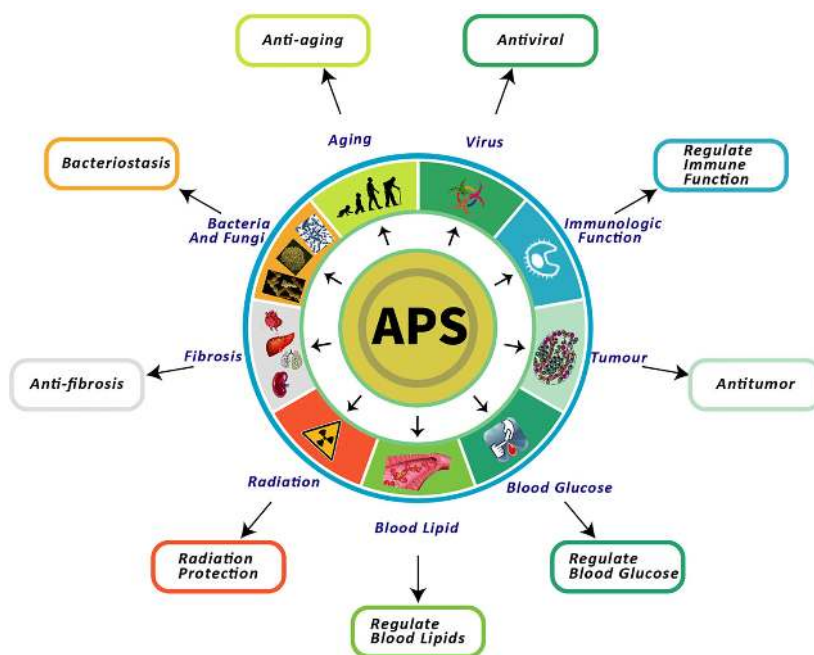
Anti-aging

Antiviral

Aging

Virus

Bacteriostasis

Regulate Immune Function

Bacteria And Fungi

Immunologic Function

APS

Fibrosis

Tumour

Anti-fibrosis

Antitumor

Radiation

Blood Glucose

Blood Lipid

Radiation Protection

Regulate Blood Glucose

Regulate Blood Lipids